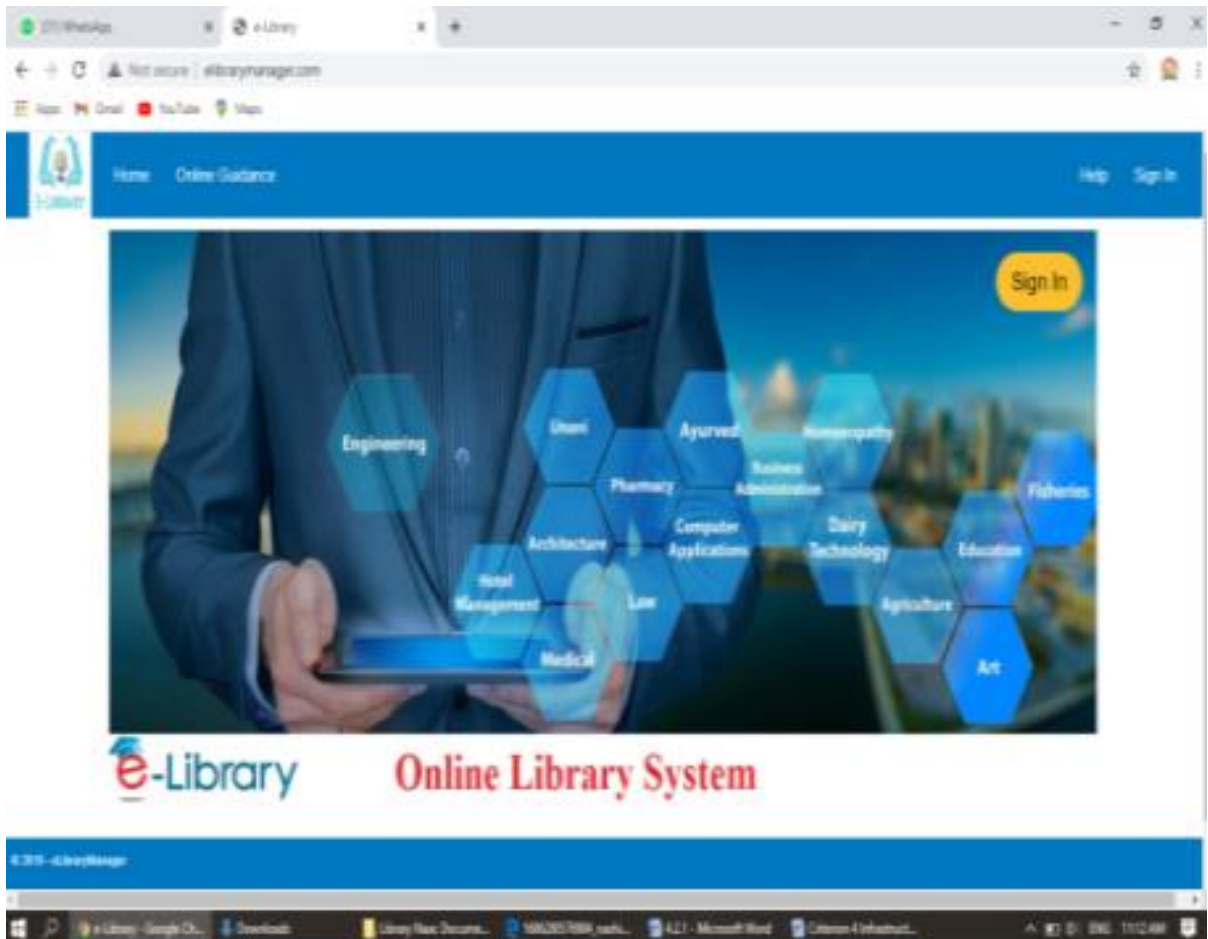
(21) WhatsApp × e-Library × +

Not secure | elibrarymanager.com

Apps Gmail YouTube Maps

E-LIBRARY

Home Online Guidance

Help Sign In

Sign In

Engineering

Unani

Ayurved

Homeopathy

Pharmacy

Business Administration

Fisheries

Architecture

Computer Applications

Dairy Technology

Education

Hotel Management

Law

Agriculture

Medical

Art

e-Library

Online Library System

© 2019 – eLibraryManager

e-Library - Google Ch... Downloads Library Near Docume... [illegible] 4.2.1 - Microsoft Word Criterion 4 Infrastruct...

ENG 11:12 AM